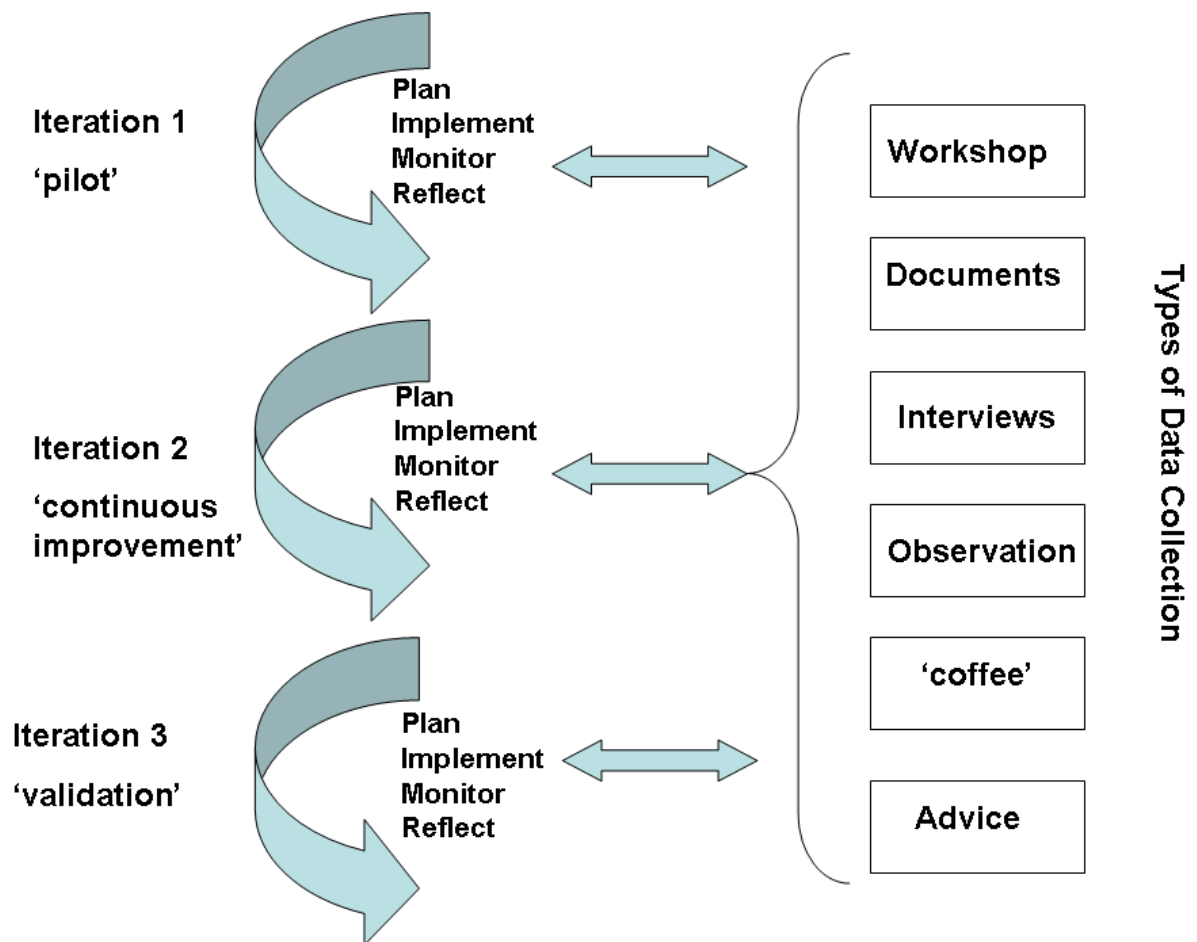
Iteration 1
'pilot'

Plan
Implement
Monitor
Reflect

Iteration 2
'continuous improvement'

Plan
Implement
Monitor
Reflect

Iteration 3
'validation'

Plan
Implement
Monitor
Reflect

Workshop

Documents

Interviews

Observation

'coffee'

Advice

Types of Data Collection